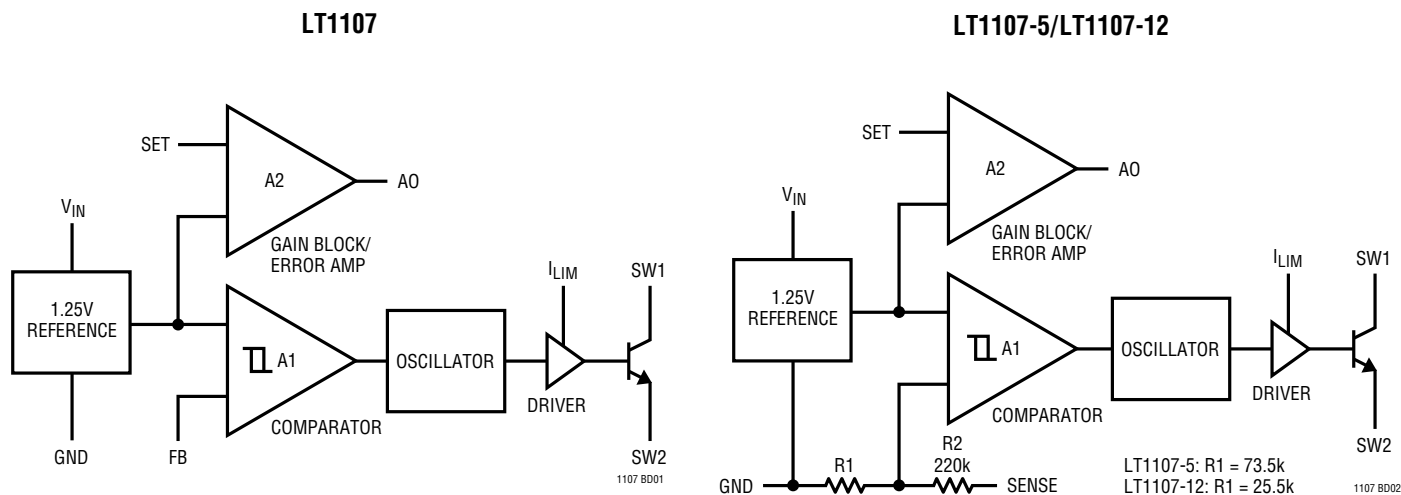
LT1107

SET
A2
AO
$V_{IN}$
GAIN BLOCK/
ERROR AMP
$I_{LIM}$
SW1
1.25V
REFERENCE
A1
OSCILLATOR
DRIVER
COMPARATOR
GND
FB
SW2
1107 BD01

LT1107-5/LT1107-12

SET
A2
AO
$V_{IN}$
GAIN BLOCK/
ERROR AMP
$I_{LIM}$
SW1
1.25V
REFERENCE
A1
OSCILLATOR
DRIVER
COMPARATOR
SW2
R2
220k
GND
R1
SENSE
LT1107-5: R1 = 73.5k
LT1107-12: R1 = 25.5k
1107 BD02